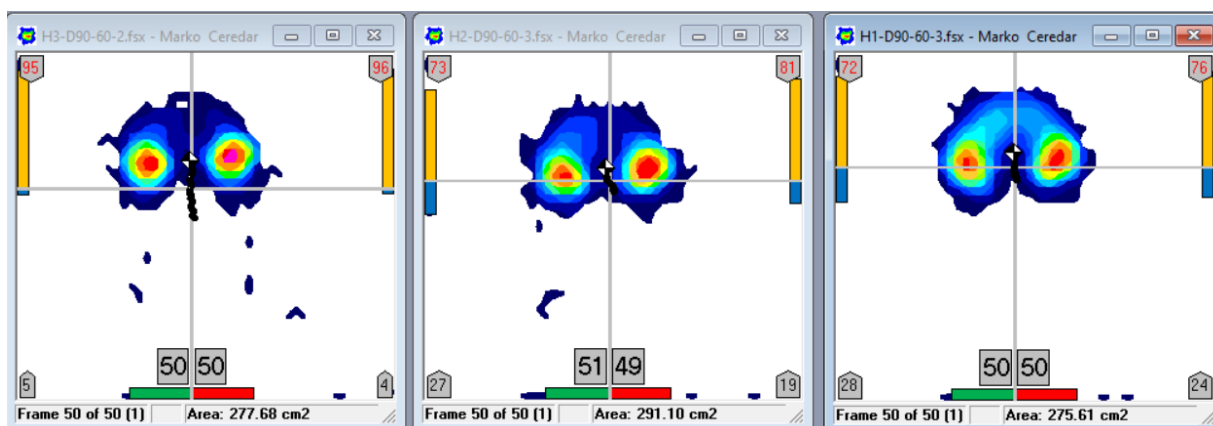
H3-D90-60-2.fsx - Marko Ceredar

95

96

50 50

5

4

Frame 50 of 50 (1)

Area: 277.68 cm2

H2-D90-60-3.fsx - Marko Ceredar

73

81

51 49

27

19

Frame 50 of 50 (1)

Area: 291.10 cm2

H1-D90-60-3.fsx - Marko Ceredar

72

76

50 50

28

24

Frame 50 of 50 (1)

Area: 275.61 cm2